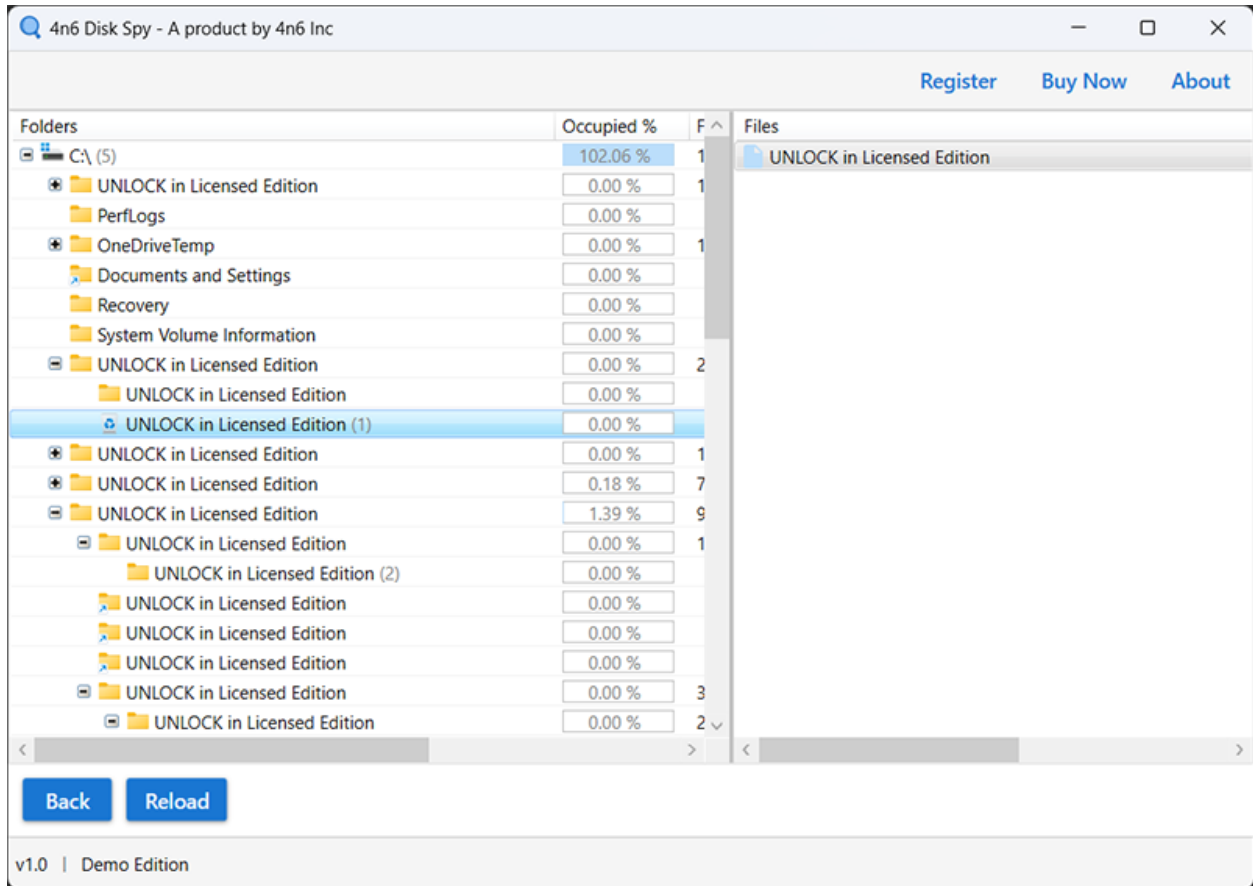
4n6 Disk Spy - A product by 4n6 Inc

Register Buy Now About

| Folders | Occupied % | F |
|---|---|---|
| C:\ (5) | 102.06 % | 1 |
| UNLOCK in Licensed Edition | 0.00 % | 1 |
| PerfLogs | 0.00 % | |
| OneDriveTemp | 0.00 % | 1 |
| Documents and Settings | 0.00 % | |
| Recovery | 0.00 % | |
| System Volume Information | 0.00 % | |
| UNLOCK in Licensed Edition | 0.00 % | 2 |
| UNLOCK in Licensed Edition | 0.00 % | |
| UNLOCK in Licensed Edition (1) | 0.00 % | |
| UNLOCK in Licensed Edition | 0.00 % | 1 |
| UNLOCK in Licensed Edition | 0.18 % | 7 |
| UNLOCK in Licensed Edition | 1.39 % | 9 |
| UNLOCK in Licensed Edition | 0.00 % | 1 |
| UNLOCK in Licensed Edition (2) | 0.00 % | |
| UNLOCK in Licensed Edition | 0.00 % | |
| UNLOCK in Licensed Edition | 0.00 % | |
| UNLOCK in Licensed Edition | 0.00 % | |
| UNLOCK in Licensed Edition | 0.00 % | 3 |
| UNLOCK in Licensed Edition | 0.00 % | 2 |

Files
UNLOCK in Licensed Edition

Back Reload

v1.0 | Demo Edition